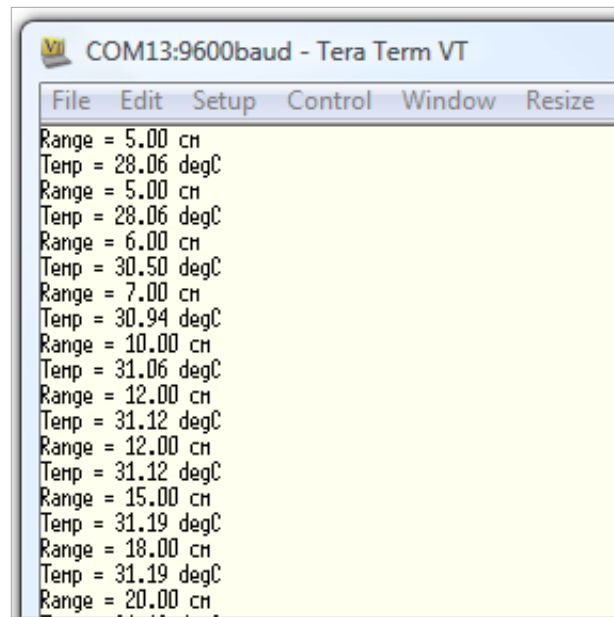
COM13:9600baud - Tera Term VT

File Edit Setup Control Window Resize

Range = 5.00 cm
Temp = 28.06 degC
Range = 5.00 cm
Temp = 28.06 degC
Range = 6.00 cm
Temp = 30.50 degC
Range = 7.00 cm
Temp = 30.94 degC
Range = 10.00 cm
Temp = 31.06 degC
Range = 12.00 cm
Temp = 31.12 degC
Range = 12.00 cm
Temp = 31.12 degC
Range = 15.00 cm
Temp = 31.19 degC
Range = 18.00 cm
Temp = 31.19 degC
Range = 20.00 cm
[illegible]